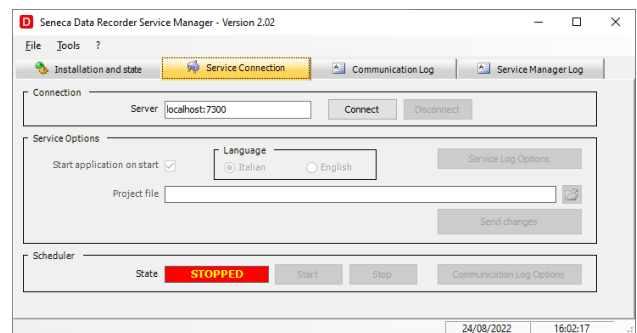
D Seneca Data Recorder Service Manager - Version 2.02

File Tools ?

Installation and state | Service Connection | Communication Log | Service Manager Log

Connection

Server localhost:7300 Connect Disconnect

Service Options

Start application on start

Language

Italian English

Service Log Options

Project file

Send changes

Scheduler

State STOPPED Start Stop Communication Log Options

24/08/2022 16:02:17